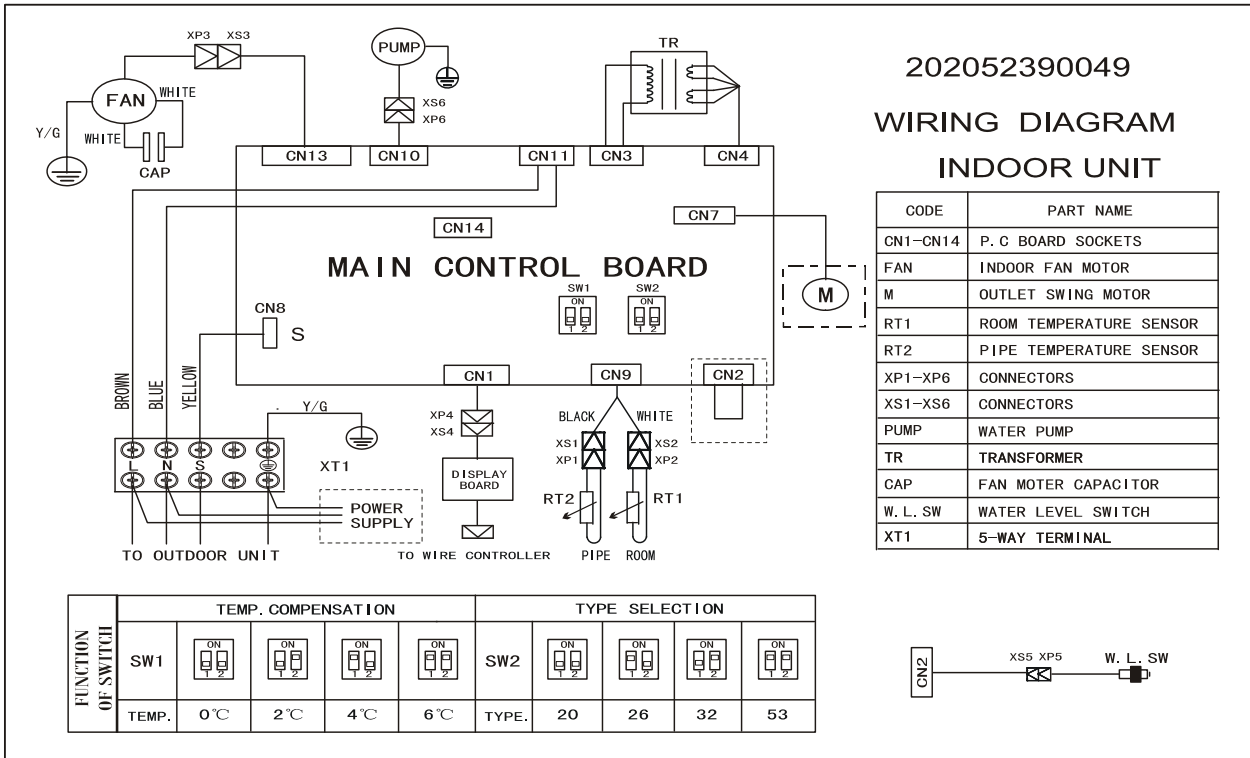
202052390049

WIRING DIAGRAM

INDOOR UNIT

| CODE | PART NAME |
|---|---|
| CN1-CN14 | P.C BOARD SOCKETS |
| FAN | INDOOR FAN MOTOR |
| M | OUTLET SWING MOTOR |
| RT1 | ROOM TEMPERATURE SENSOR |
| RT2 | PIPE TEMPERATURE SENSOR |
| XP1-XP6 | CONNECTORS |
| XS1-XS6 | CONNECTORS |
| PUMP | WATER PUMP |
| TR | TRANSFORMER |
| CAP | FAN MOTER CAPACITOR |
| W.L.SW | WATER LEVEL SWITCH |
| XT1 | 5-WAY TERMINAL |

XP3 XS3

FAN WHITE

Y/G

WHITE

CAP

PUMP

XS6 XP6

TR

CN13 CN10 CN11 CN3 CN4

CN14

CN7

M

MAIN CONTROL BOARD

SW1 ON 1 2

SW2 ON 1 2

CN8 S

BROWN BLUE YELLOW

CN1 CN9 CN2

Y/G

XP4 XS4

BLACK WHITE

XS1 XP1 XS2 XP2

L N S

XT1

DISPLAY BOARD

RT2 RT1

POWER SUPPLY

TO OUTDOOR UNIT

TO WIRE CONTROLLER

PIPE ROOM

| FUNCTION OF SWITCH | TEMP. COMPENSATION | | | | | TYPE SELECTION | | | | |
|---|---|---|---|---|---|---|---|---|---|---|
| | SW1 | ON 1 2 | ON 1 2 | ON 1 2 | ON 1 2 | SW2 | ON 1 2 | ON 1 2 | ON 1 2 | ON 1 2 |
| | TEMP. | 0℃ | 2℃ | 4℃ | 6℃ | TYPE. | 20 | 26 | 32 | 53 |

CN2

XS5 XP5

W.L.SW